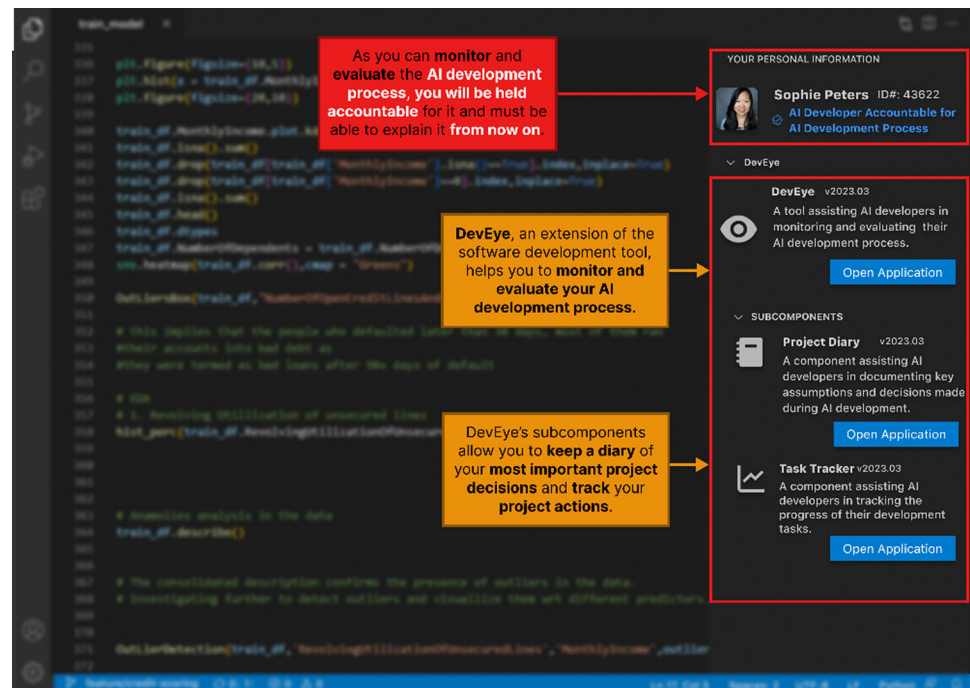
train_model

As you can monitor and evaluate the AI development process, you will be held accountable for it and must be able to explain it from now on

YOUR PERSONAL INFORMATION

Sophie Peters ID#: 43622
AI Developer Accountable for AI Development Process

DevEye

DevEye v2023.03
A tool assisting AI developers in monitoring and evaluating their AI development process.
Open Application

DevEye, an extension of the software development tool, helps you to monitor and evaluate your AI development process.

SUBCOMPONENTS

Project Diary v2023.03
A component assisting AI developers in documenting key assumptions and decisions made during AI development.
Open Application

DevEye's subcomponents allow you to keep a diary of your most important project decisions and track your project actions.

Task Tracker v2023.03
A component assisting AI developers in tracking the progress of their development tasks.
Open Application